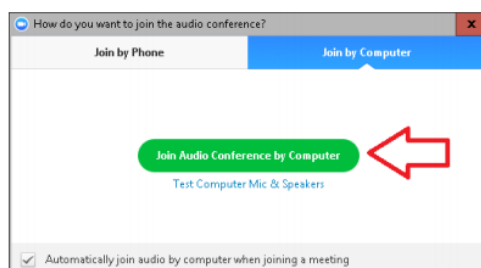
How do you want to join the audio conference?

Join by Phone

Join by Computer

Join Audio Conference by Computer

Test Computer Mic & Speakers

Automatically join audio by computer when joining a meeting